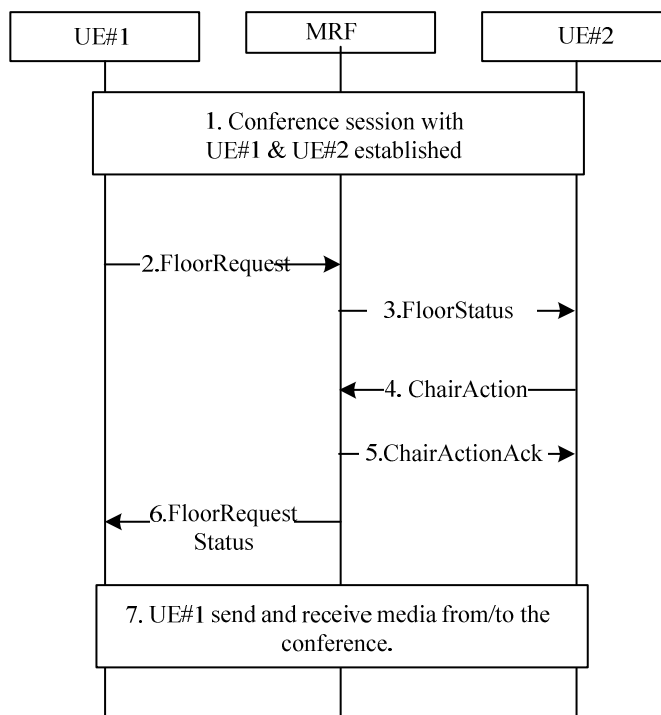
UE#1

MRF

UE#2

1. Conference session with UE#1 & UE#2 established

2.FloorRequest

3.FloorStatus

4. ChairAction

5.ChairActionAck

6.FloorRequest Status

7. UE#1 send and receive media from/to the conference.